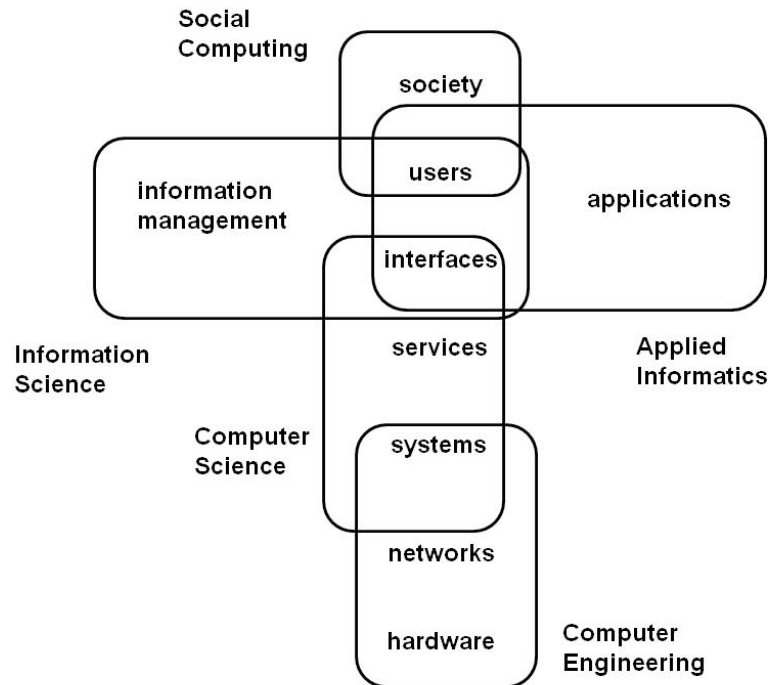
Social Computing

society

users

information management

applications

interfaces

Information Science

services

Applied Informatics

Computer Science

systems

networks

hardware

Computer Engineering